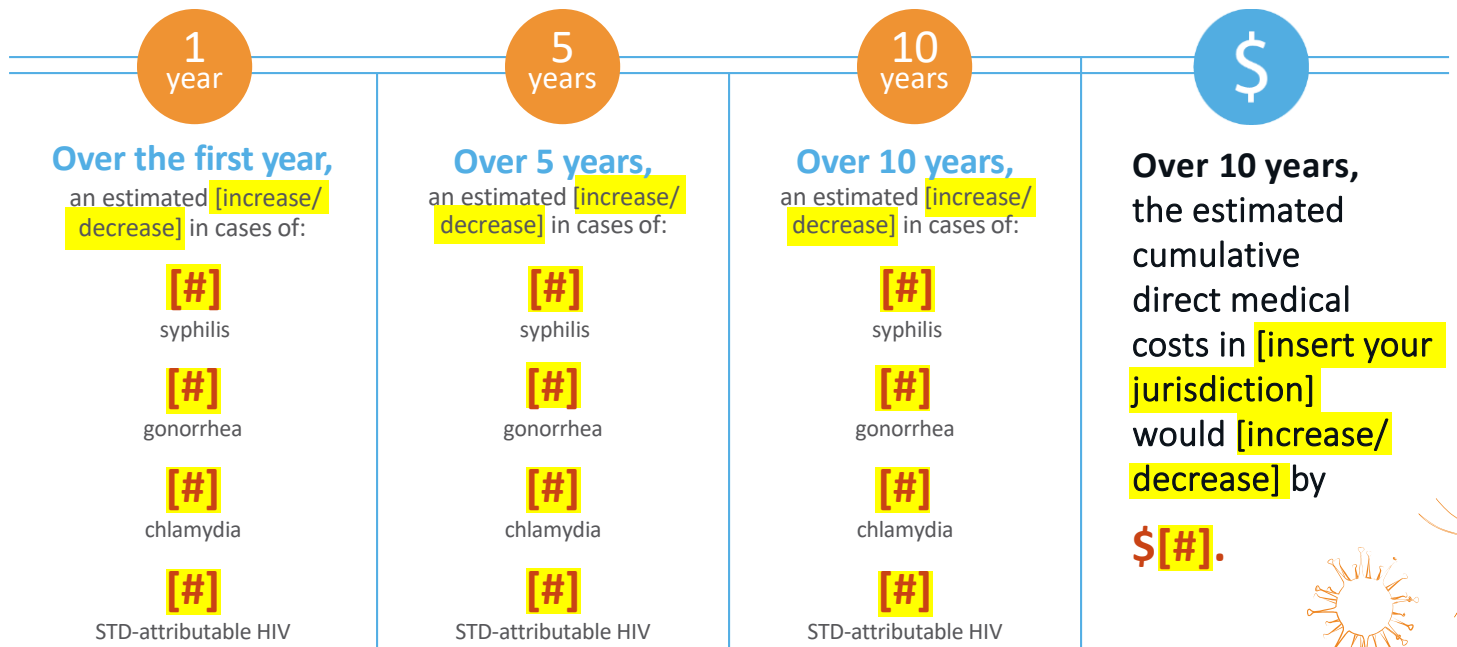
1 year

Over the first year,
an estimated [increase/ decrease] in cases of:

[#]
syphilis

[#]
gonorrhea

[#]
chlamydia

[#]
STD-attributable HIV

5 years

Over 5 years,
an estimated [increase/ decrease] in cases of:

[#]
syphilis

[#]
gonorrhea

[#]
chlamydia

[#]
STD-attributable HIV

10 years

Over 10 years,
an estimated [increase/ decrease] in cases of:

[#]
syphilis

[#]
gonorrhea

[#]
chlamydia

[#]
STD-attributable HIV

$

Over 10 years,
the estimated cumulative direct medical costs in [insert your jurisdiction] would [increase/ decrease] by

$[#].